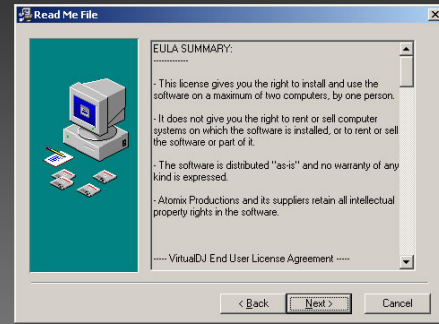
Read Me File

EULA SUMMARY:
------------

- This license gives you the right to install and use the software on a maximum of two computers, by one person.

- It does not give you the right to rent or sell computer systems on which the software is installed, or to rent or sell the software or part of it.

- The software is distributed "as-is" and no warranty of any kind is expressed.

- Atomix Productions and its suppliers retain all intellectual property rights in the software.

---- VirtualDJ End User License Agreement ----

< Back
Next >
Cancel